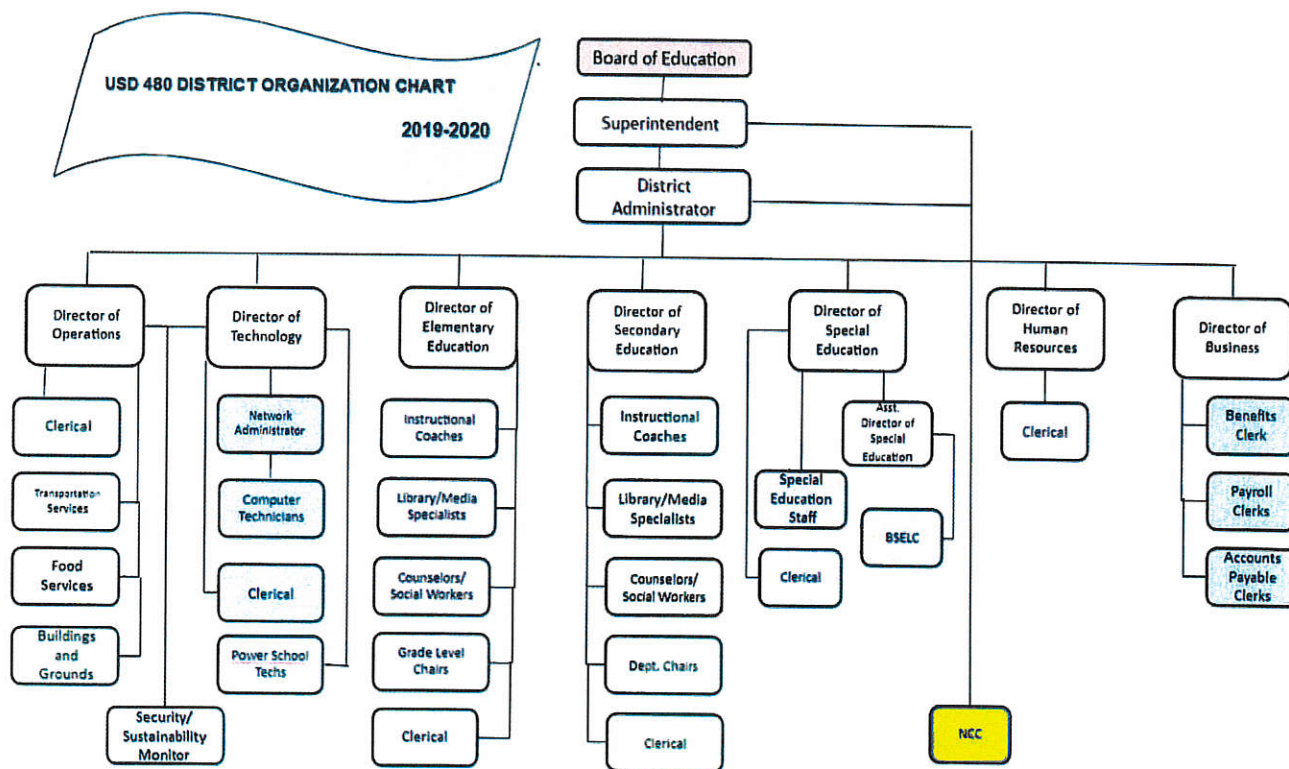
USD 480 DISTRICT ORGANIZATION CHART

2019-2020

Board of Education

Superintendent

District Administrator

Director of Operations

Clerical

Transportation Services

Food Services

Buildings and Grounds

Security/ Sustainability Monitor

Director of Technology

Network Administrator

Computer Technicians

Clerical

Power School Techs

Director of Elementary Education

Instructional Coaches

Library/Media Specialists

Counselors/ Social Workers

Grade Level Chairs

Clerical

Director of Secondary Education

Instructional Coaches

Library/Media Specialists

Counselors/ Social Workers

Dept. Chairs

Clerical

Director of Special Education

Asst. Director of Special Education

Special Education Staff

BSELC

Clerical

NCC

Director of Human Resources

Clerical

Director of Business

Benefits Clerk

Payroll Clerks

Accounts Payable Clerks